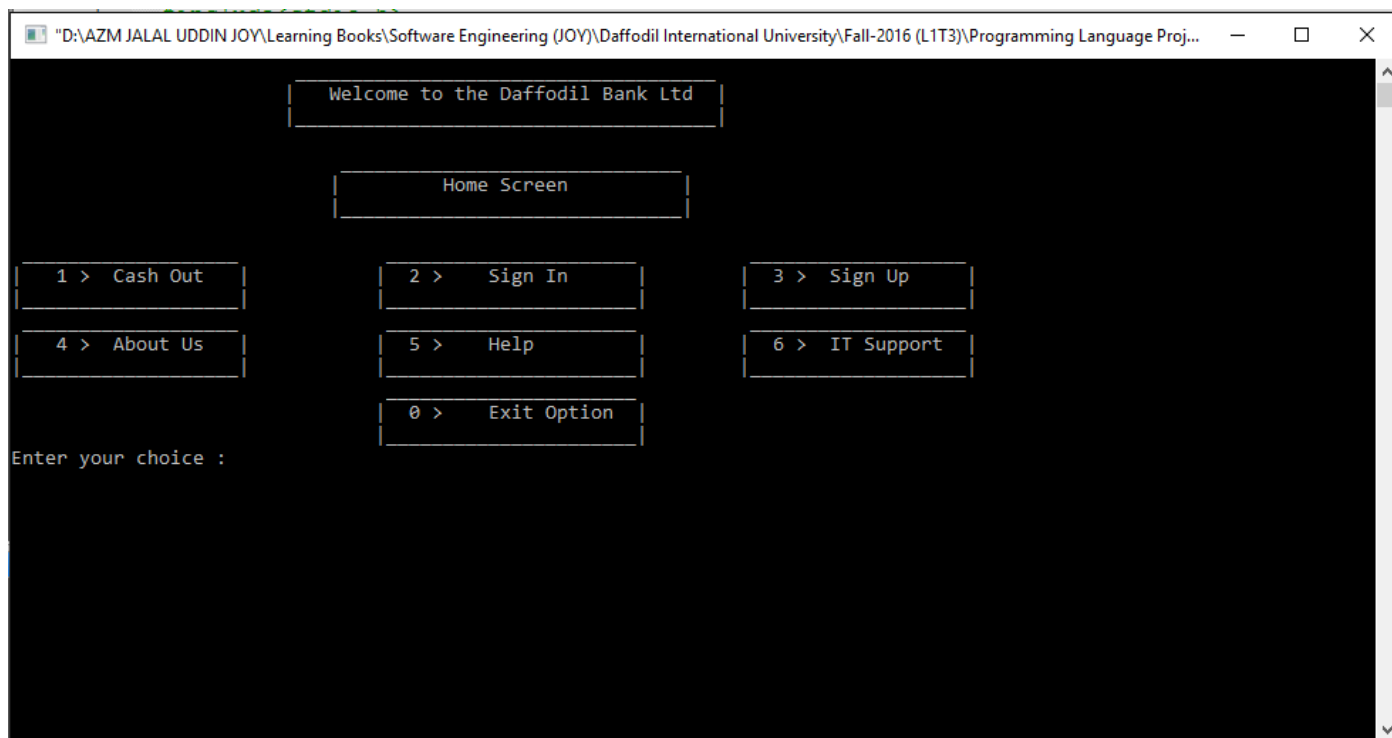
"D:\AZM JALAL UDDIN JOY\Learning Books\Software Engineering (JOY)\Daffodil International University\Fall-2016 (L1T3)\Programming Language Proj...

Welcome to the Daffodil Bank Ltd

Home Screen

1 > Cash Out

2 > Sign In

3 > Sign Up

4 > About Us

5 > Help

6 > IT Support

0 > Exit Option

Enter your choice :